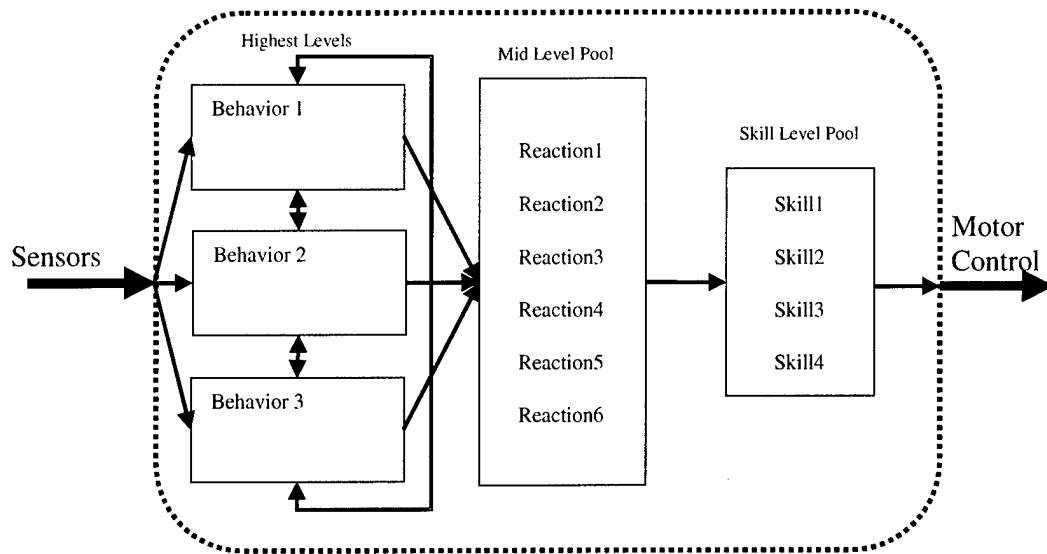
Highest Levels

Mid Level Pool

Skill Level Pool

Behavior 1

Behavior 2

Behavior 3

Reaction1

Reaction2

Reaction3

Reaction4

Reaction5

Reaction6

Skill1

Skill2

Skill3

Skill4

Sensors

Motor Control